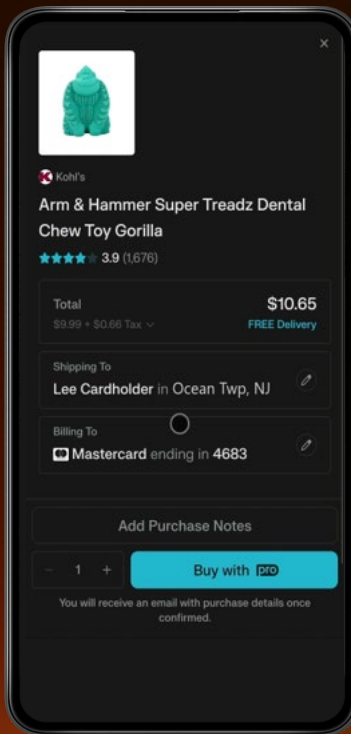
×

Kohl's

Arm & Hammer Super Treadz Dental Chew Toy Gorilla

3.9 (1,676)

Total
$9.99 + $0.66 Tax
$10.65
FREE Delivery

Shipping To
Lee Cardholder in Ocean Twp, NJ

Billing To
Mastercard ending in 4683

Add Purchase Notes

− 1 +

Buy with pro

You will receive an email with purchase details once confirmed.